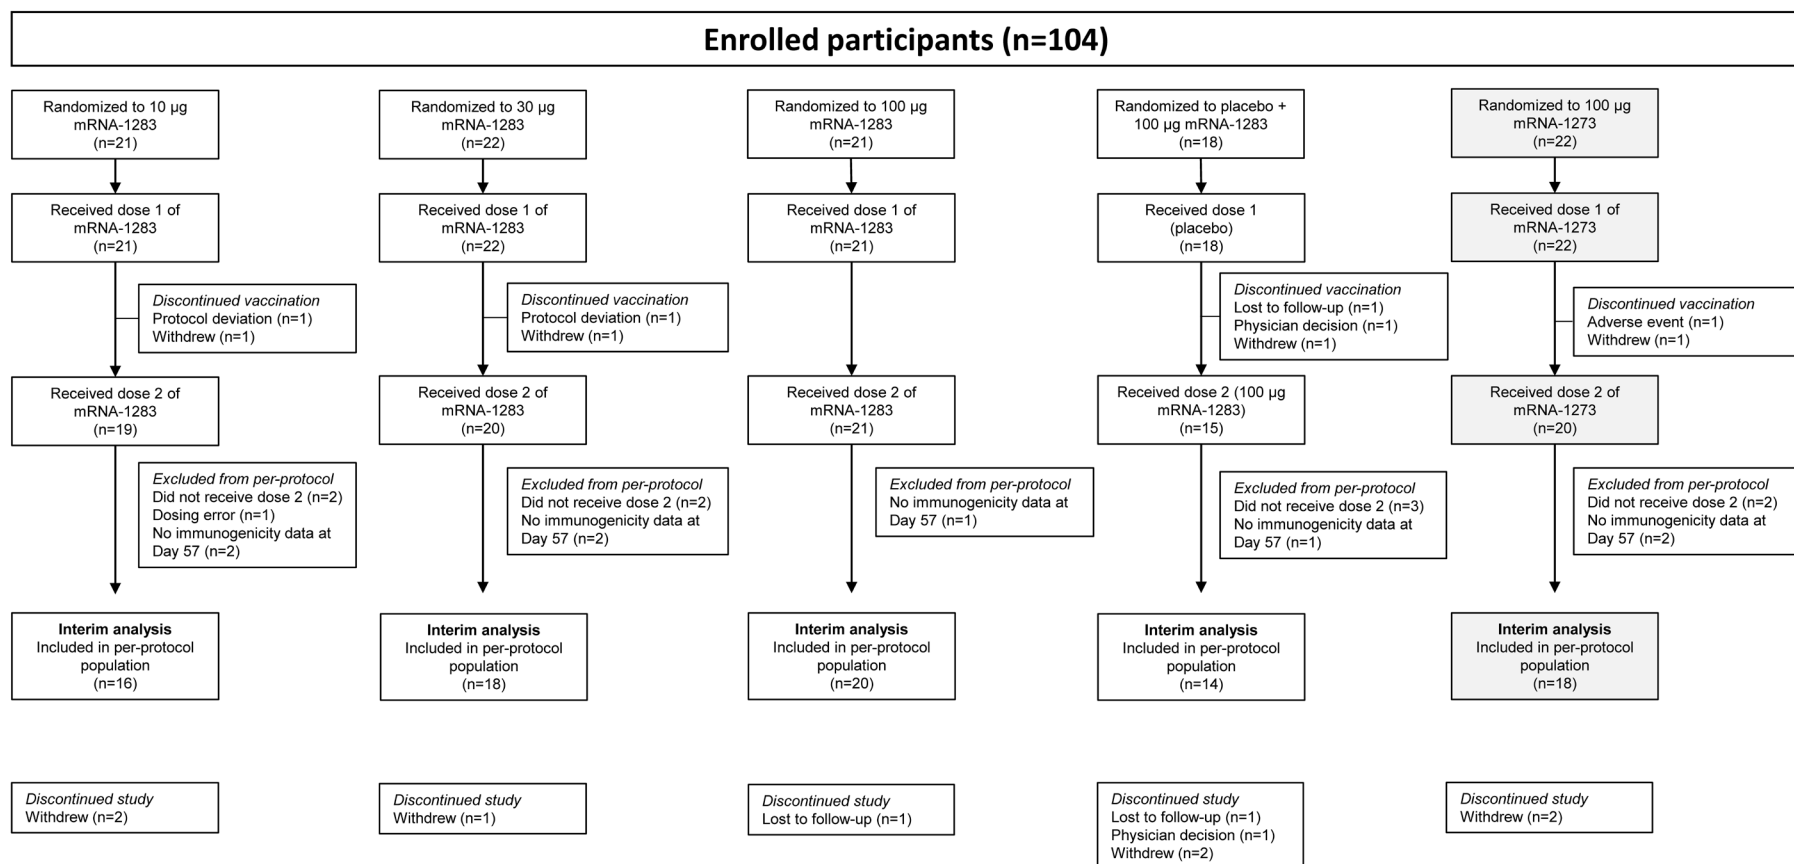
Enrolled participants (n=104)

Randomized to 10 µg mRNA-1283 (n=21)

Received dose 1 of mRNA-1283 (n=21)

*Discontinued vaccination*
Protocol deviation (n=1)
Withdrew (n=1)

Received dose 2 of mRNA-1283 (n=19)

*Excluded from per-protocol*
Did not receive dose 2 (n=2)
Dosing error (n=1)
No immunogenicity data at Day 57 (n=2)

**Interim analysis**
Included in per-protocol population (n=16)

*Discontinued study*
Withdrew (n=2)

Randomized to 30 µg mRNA-1283 (n=22)

Received dose 1 of mRNA-1283 (n=22)

*Discontinued vaccination*
Protocol deviation (n=1)
Withdrew (n=1)

Received dose 2 of mRNA-1283 (n=20)

*Excluded from per-protocol*
Did not receive dose 2 (n=2)
No immunogenicity data at Day 57 (n=2)

**Interim analysis**
Included in per-protocol population (n=18)

*Discontinued study*
Withdrew (n=1)

Randomized to 100 µg mRNA-1283 (n=21)

Received dose 1 of mRNA-1283 (n=21)

Received dose 2 of mRNA-1283 (n=21)

*Excluded from per-protocol*
No immunogenicity data at Day 57 (n=1)

**Interim analysis**
Included in per-protocol population (n=20)

*Discontinued study*
Lost to follow-up (n=1)

Randomized to placebo + 100 µg mRNA-1283 (n=18)

Received dose 1 (placebo) (n=18)

*Discontinued vaccination*
Lost to follow-up (n=1)
Physician decision (n=1)
Withdrew (n=1)

Received dose 2 (100 µg mRNA-1283) (n=15)

*Excluded from per-protocol*
Did not receive dose 2 (n=3)
No immunogenicity data at Day 57 (n=1)

**Interim analysis**
Included in per-protocol population (n=14)

*Discontinued study*
Lost to follow-up (n=1)
Physician decision (n=1)
Withdrew (n=2)

Randomized to 100 µg mRNA-1273 (n=22)

Received dose 1 of mRNA-1273 (n=22)

*Discontinued vaccination*
Adverse event (n=1)
Withdrew (n=1)

Received dose 2 of mRNA-1273 (n=20)

*Excluded from per-protocol*
Did not receive dose 2 (n=2)
No immunogenicity data at Day 57 (n=2)

**Interim analysis**
Included in per-protocol population (n=18)

*Discontinued study*
Withdrew (n=2)